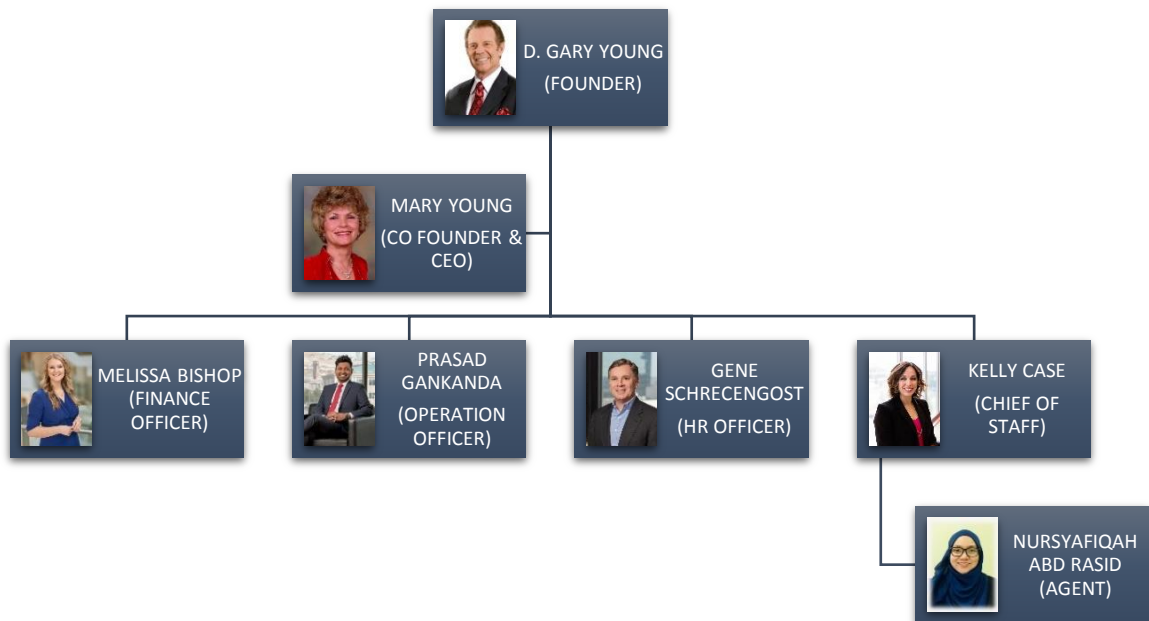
D. GARY YOUNG
(FOUNDER)

MARY YOUNG
(CO FOUNDER & CEO)

MELISSA BISHOP
(FINANCE OFFICER)

PRASAD GANKANDA
(OPERATION OFFICER)

GENE SCHRECENGOST
(HR OFFICER)

KELLY CASE
(CHIEF OF STAFF)

NURSYAFIQAH ABD RASID
(AGENT)